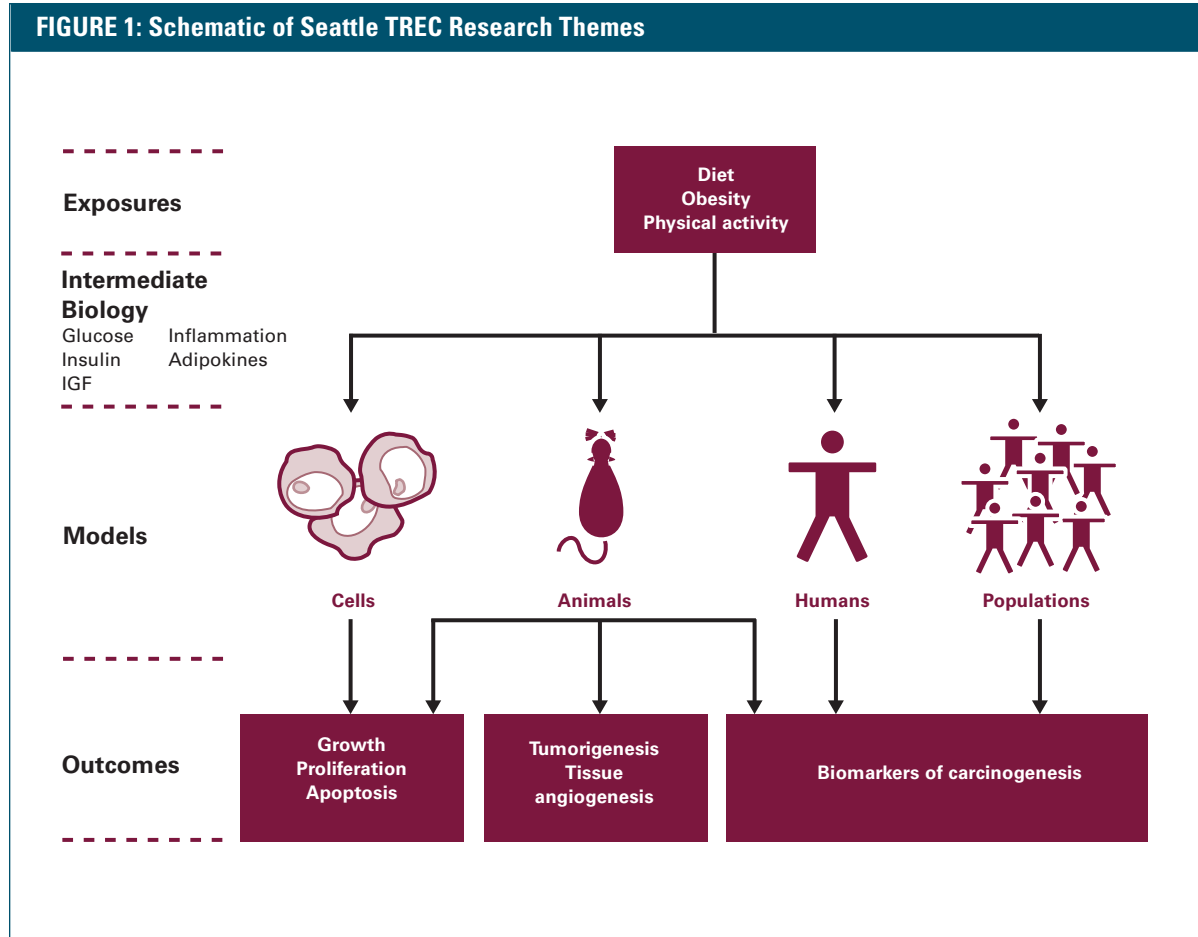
FIGURE 1: Schematic of Seattle TREC Research Themes

Exposures

Diet
Obesity
Physical activity

Intermediate Biology
Glucose Inflammation
Insulin Adipokines
IGF

Models

Cells

Animals

Humans

Populations

Outcomes

Growth
Proliferation
Apoptosis

Tumorigenesis
Tissue
angiogenesis

Biomarkers of carcinogenesis